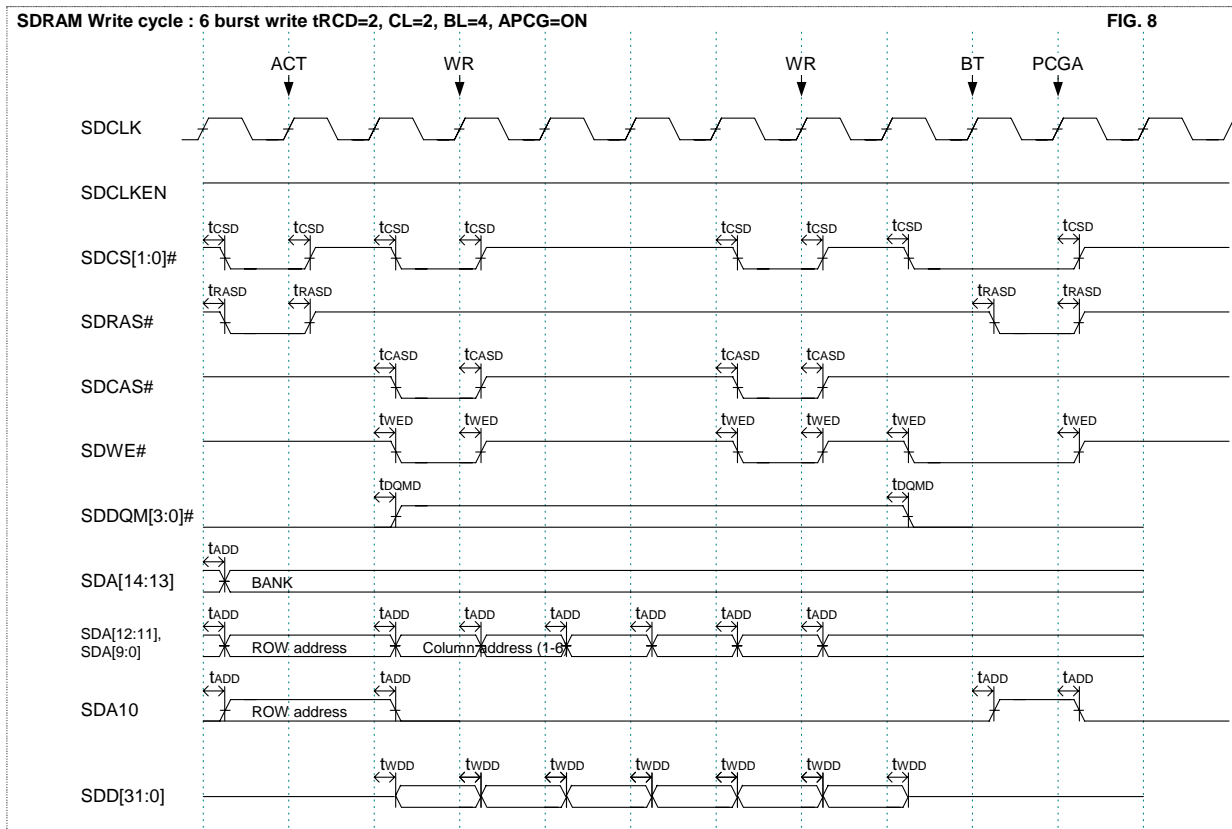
SDRAM Write cycle : 6 burst write tRCD=2, CL=2, BL=4, APCG=ON

FIG. 8

ACT WR WR BT PCGA

SDCLK

SDCLKEN

SDCS[1:0]#

$t_{CSD}$ $t_{CSD}$ $t_{CSD}$ $t_{CSD}$ $t_{CSD}$ $t_{CSD}$ $t_{CSD}$ $t_{CSD}$

SDRAS#

$t_{RASD}$ $t_{RASD}$ $t_{RASD}$ $t_{RASD}$

SDCAS#

$t_{CASD}$ $t_{CASD}$ $t_{CASD}$ $t_{CASD}$

SDWE#

$t_{WED}$ $t_{WED}$ $t_{WED}$ $t_{WED}$ $t_{WED}$ $t_{WED}$

SDDQM[3:0]#

$t_{DQMD}$ $t_{DQMD}$

SDA[14:13]

$t_{ADD}$

BANK

SDA[12:11], SDA[9:0]

$t_{ADD}$ $t_{ADD}$ $t_{ADD}$ $t_{ADD}$ $t_{ADD}$ $t_{ADD}$ $t_{ADD}$

ROW address

Column address (1-6)

SDA10

$t_{ADD}$ $t_{ADD}$ $t_{ADD}$ $t_{ADD}$

ROW address

SDD[31:0]

$t_{WDD}$ $t_{WDD}$ $t_{WDD}$ $t_{WDD}$ $t_{WDD}$ $t_{WDD}$ $t_{WDD}$